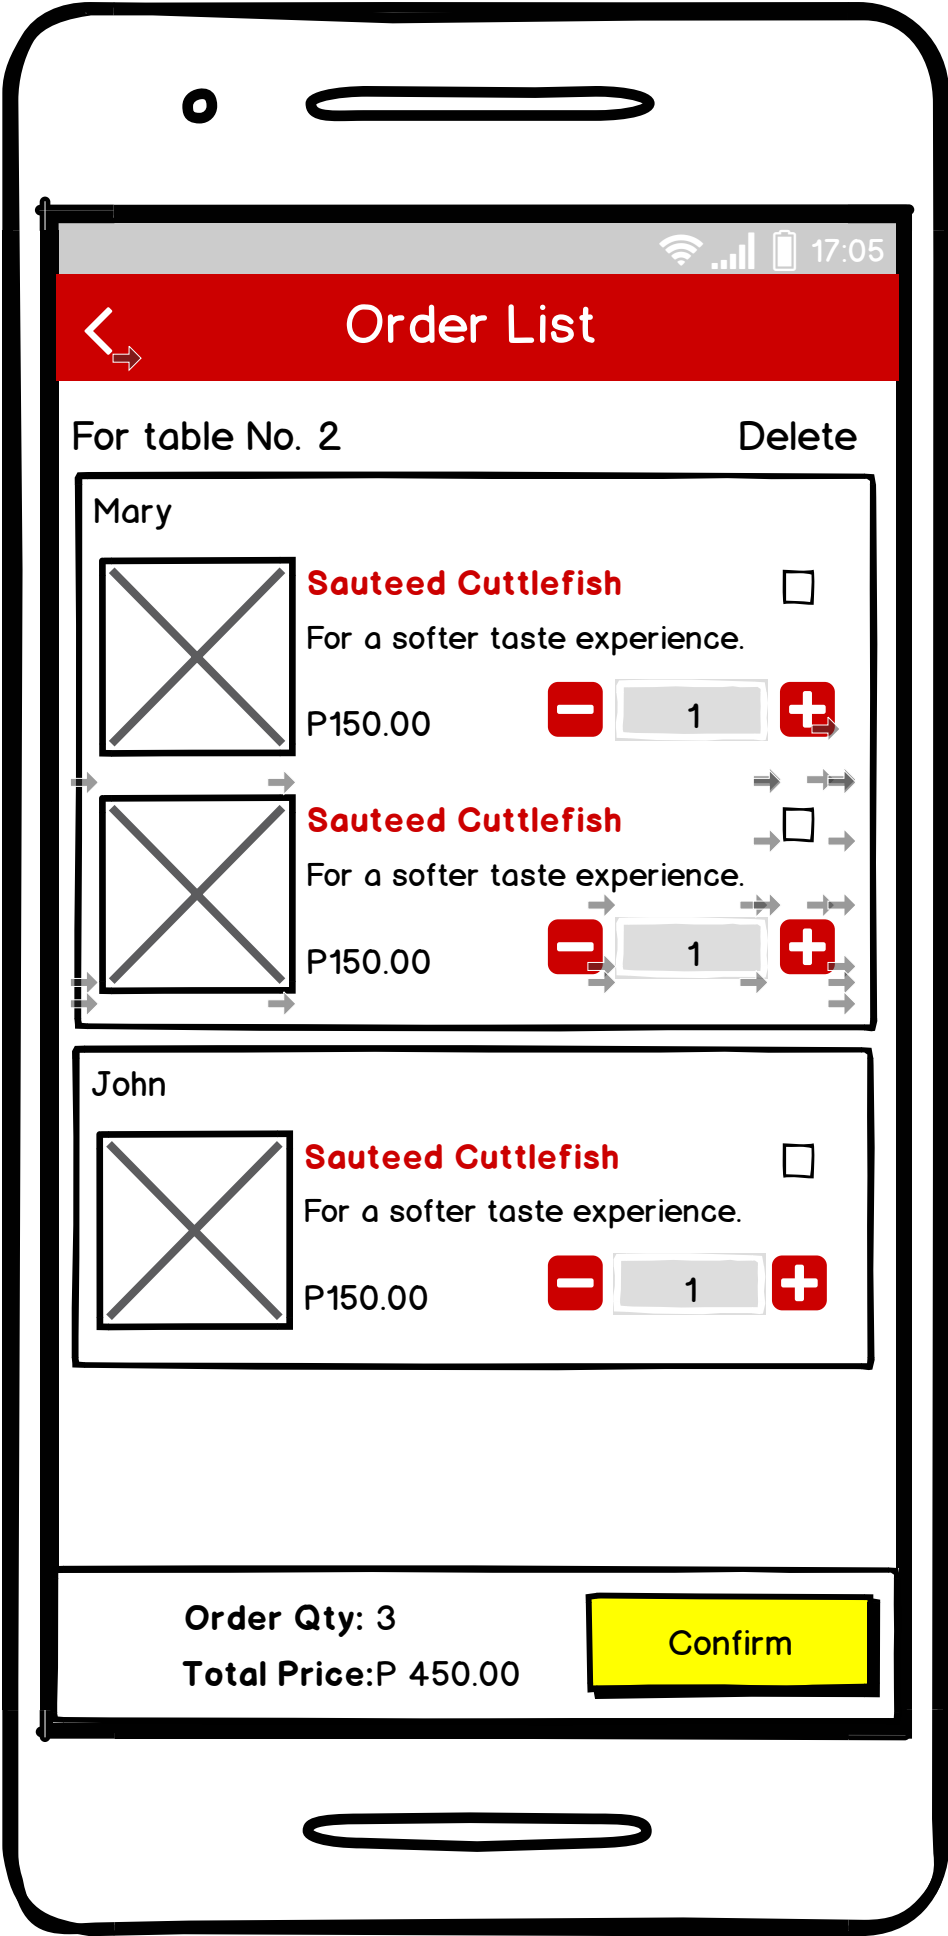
17:05

Order List

For table No. 2

Delete

Mary

Sauteed Cuttlefish

For a softer taste experience.

P150.00

1

Sauteed Cuttlefish

For a softer taste experience.

P150.00

1

John

Sauteed Cuttlefish

For a softer taste experience.

P150.00

1

Order Qty: 3

Total Price:P 450.00

Confirm